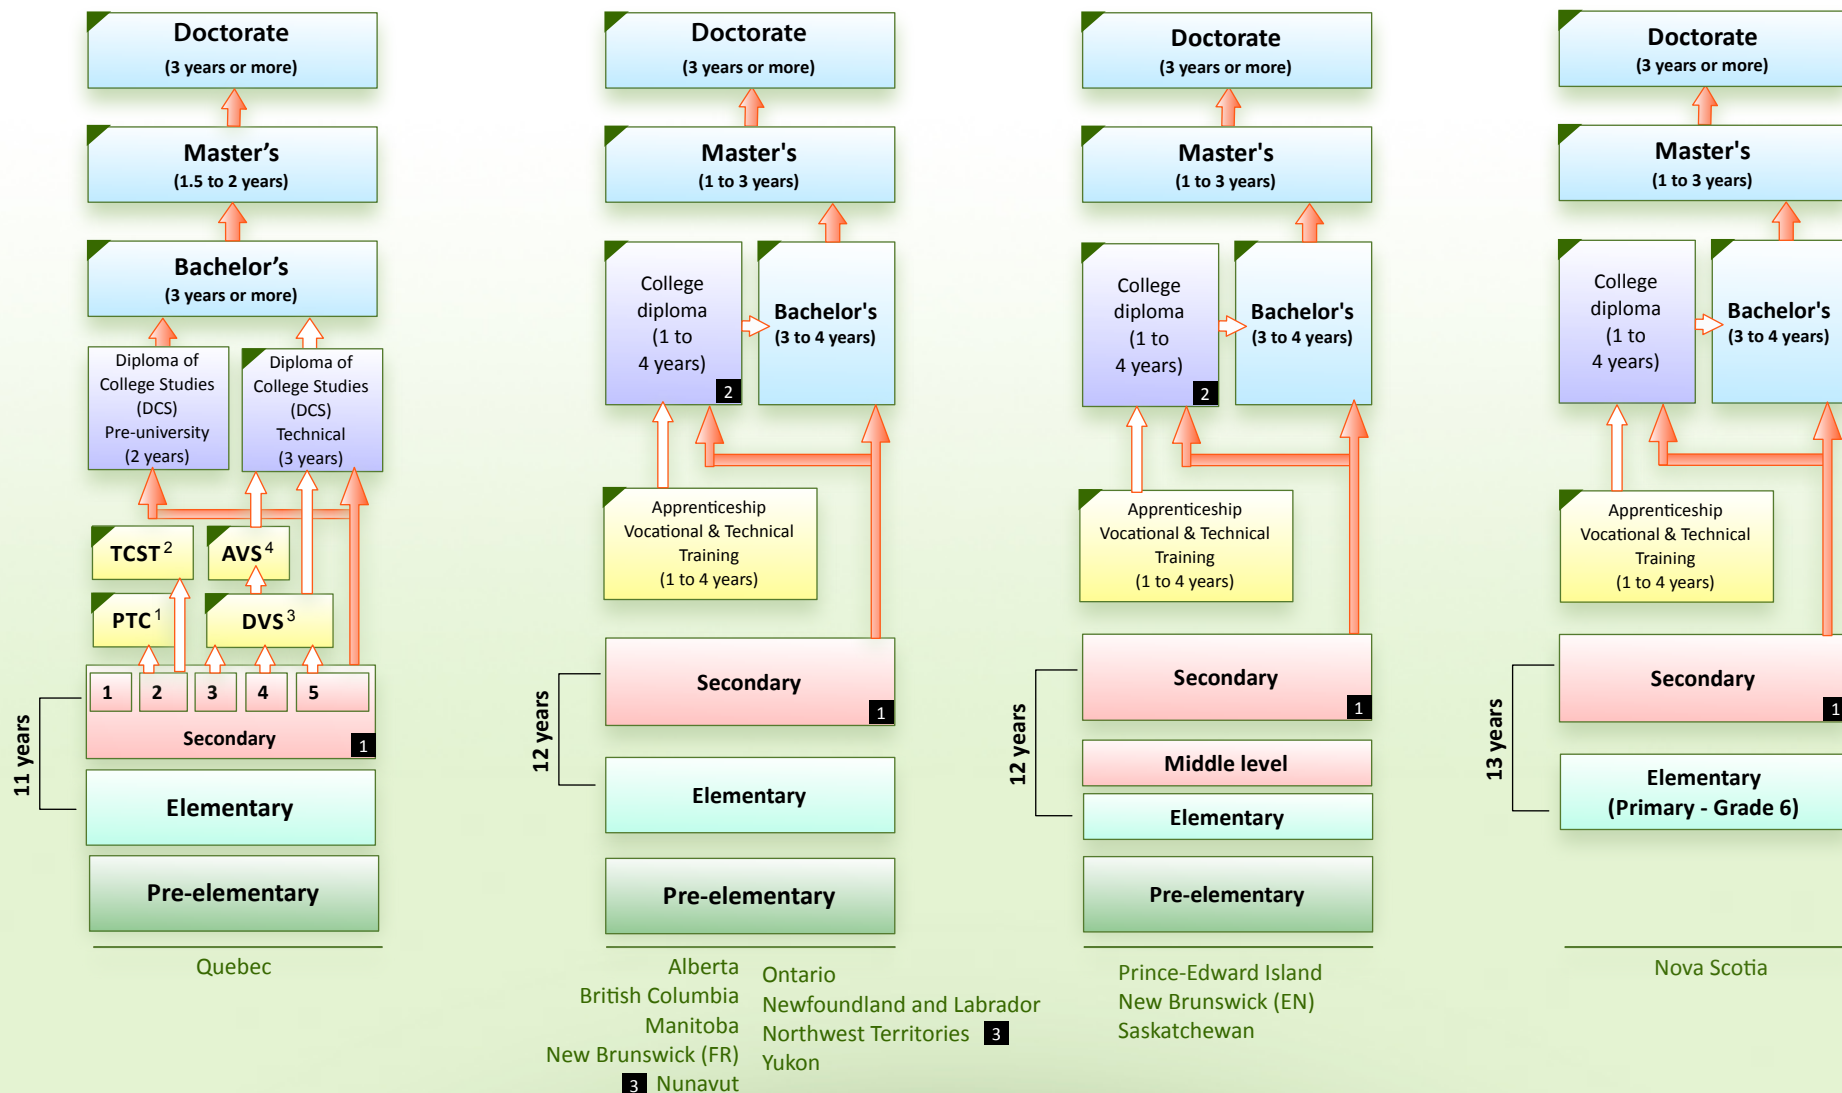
Doctorate
(3 years or more)

Master’s
(1.5 to 2 years)

Bachelor’s
(3 years or more)

Diploma of College Studies (DCS) Pre-university (2 years)

Diploma of College Studies (DCS) Technical (3 years)

TCST $^2$

AVS $^4$

PTC $^1$

DVS $^3$

1 2 3 4 5

Secondary 1

11 years

Elementary

Pre-elementary

Quebec

Doctorate
(3 years or more)

Master's
(1 to 3 years)

College diploma (1 to 4 years) 2

Bachelor's
(3 to 4 years)

Apprenticeship Vocational & Technical Training (1 to 4 years)

Secondary 1

12 years

Elementary

Pre-elementary

Alberta
British Columbia
Manitoba
New Brunswick (FR)
3 Nunavut

Ontario
Newfoundland and Labrador
Northwest Territories 3
Yukon

Doctorate
(3 years or more)

Master's
(1 to 3 years)

College diploma (1 to 4 years) 2

Bachelor's
(3 to 4 years)

Apprenticeship Vocational & Technical Training (1 to 4 years)

Secondary 1

12 years

Middle level

Elementary

Pre-elementary

Prince-Edward Island
New Brunswick (EN)
Saskatchewan

Doctorate
(3 years or more)

Master's
(1 to 3 years)

College diploma (1 to 4 years)

Bachelor's
(3 to 4 years)

Apprenticeship Vocational & Technical Training (1 to 4 years)

Secondary 1

13 years

Elementary
(Primary - Grade 6)

Nova Scotia